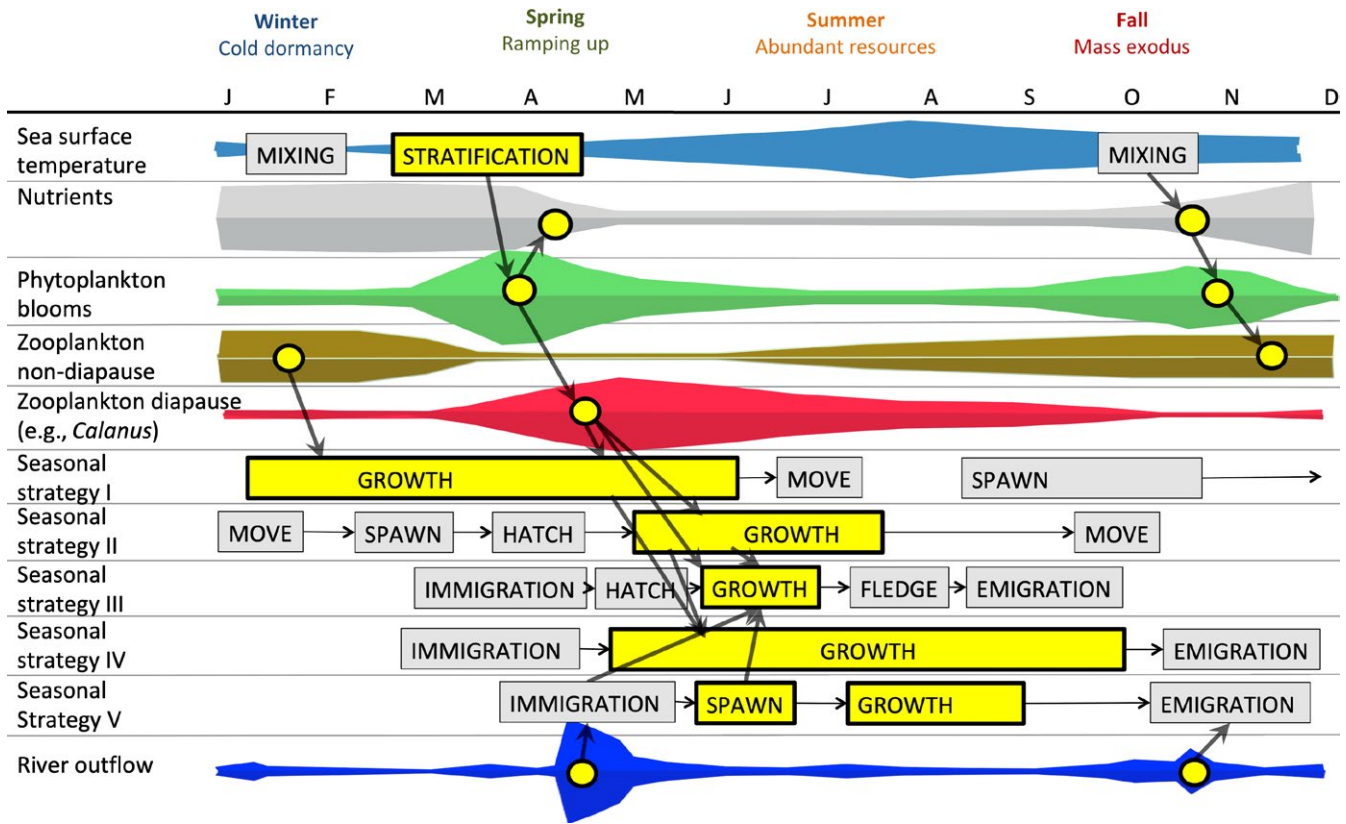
Winter
Cold dormancy

Spring
Ramping up

Summer
Abundant resources

Fall
Mass exodus

| | J | F | M | A | M | J | J | A | S | O | N | D |
|---|---|---|---|---|---|---|---|---|---|---|---|---|
| Sea surface temperature | MIXING | | STRATIFICATION | | | | | | | MIXING | | |
| Nutrients | | | | | | | | | | | | |
| Phytoplankton blooms | | | | | | | | | | | | |
| Zooplankton non-diapause | | | | | | | | | | | | |
| Zooplankton diapause (e.g., *Calanus*) | | | | | | | | | | | | |
| Seasonal strategy I | GROWTH | | | | | MOVE | | | SPAWN | | | |
| Seasonal strategy II | MOVE | SPAWN | | HATCH | GROWTH | | | | | MOVE | | |
| Seasonal strategy III | | | IMMIGRATION | HATCH | GROWTH | FLEDGE | EMIGRATION | | | | | |
| Seasonal strategy IV | | | IMMIGRATION | | GROWTH | | | | | | EMIGRATION | |
| Seasonal Strategy V | | | | IMMIGRATION | SPAWN | GROWTH | | | | EMIGRATION | | |
| River outflow | | | | | | | | | | | | |